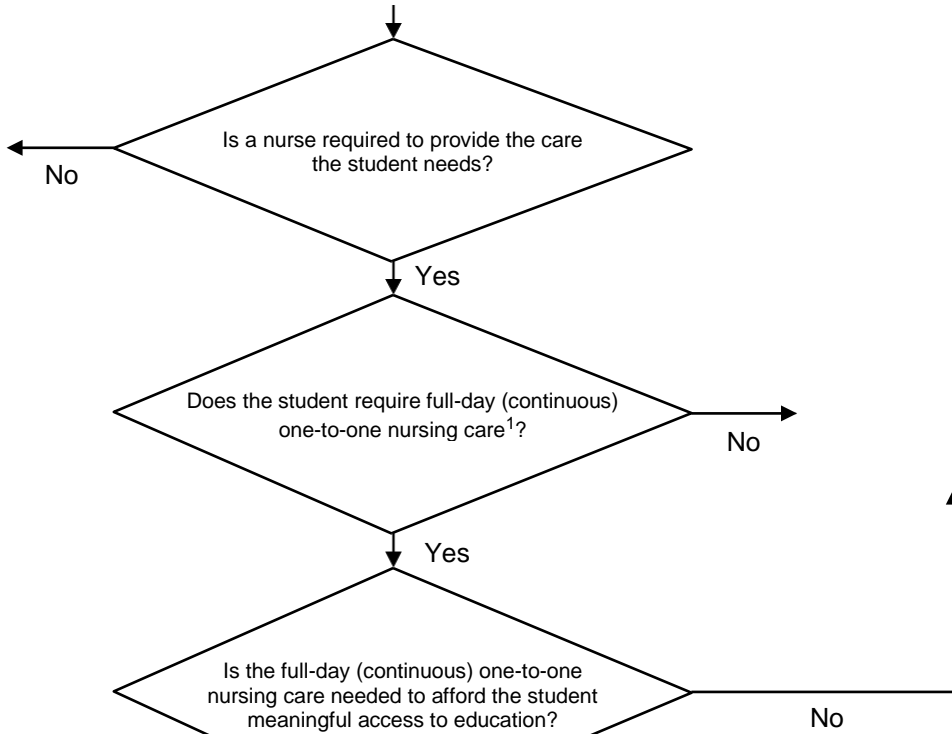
Is a nurse required to provide the care the student needs?

No

Yes

Does the student require full-day (continuous) one-to-one nursing care$^1$?

No

Yes

Is the full-day (continuous) one-to-one nursing care needed to afford the student meaningful access to education?

No